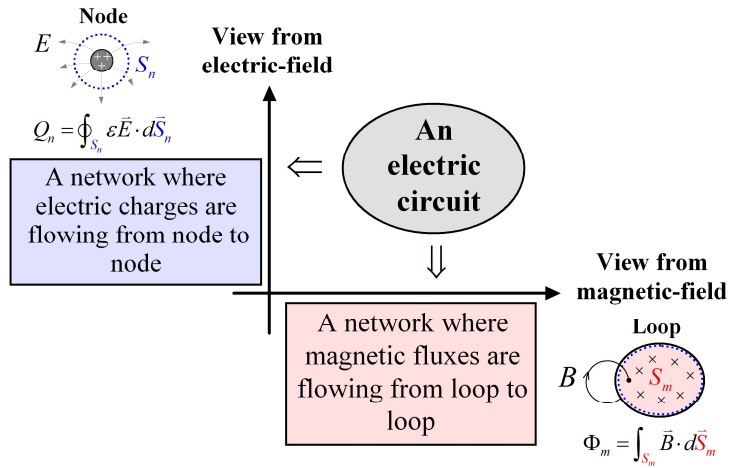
Node

$E$

$S_n$

$Q_n = \oint_{S_n} \varepsilon \vec{E} \cdot d\vec{S}_n$

View from electric-field

An electric circuit

$\Leftarrow$

A network where electric charges are flowing from node to node

$\Downarrow$

View from magnetic-field

A network where magnetic fluxes are flowing from loop to loop

Loop

$B$

$S_m$

$\Phi_m = \int_{S_m} \vec{B} \cdot d\vec{S}_m$